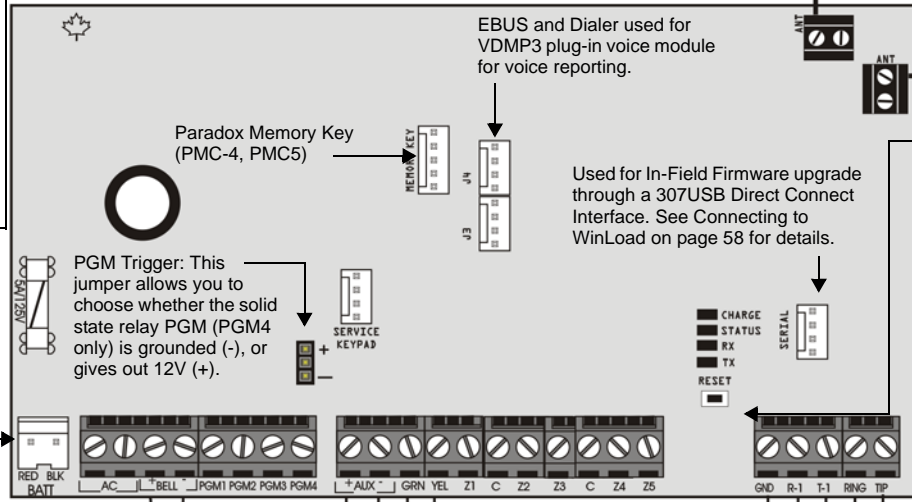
EBUS and Dialer used for VDMP3 plug-in voice module for voice reporting.

ANT

ANT

Paradox Memory Key (PMC-4, PMC5)

MEMORY KEY

J4

J3

Used for In-Field Firmware upgrade through a 307USB Direct Connect Interface. See Connecting to WinLoad on page 58 for details.

5A/125V

PGM Trigger: This jumper allows you to choose whether the solid state relay PGM (PGM4 only) is grounded (-), or gives out 12V (+).

SERVICE KEYPAD

+

—

CHARGE
STATUS
RX
TX

SERIAL

RESET

RED BLK
BATT

AC + BELL - PGM1 PGM2 PGM3 PGM4

+ AUX - GRN YEL Z1 C Z2 Z3 C Z4 Z5

GND R-1 T-1 RING TIP